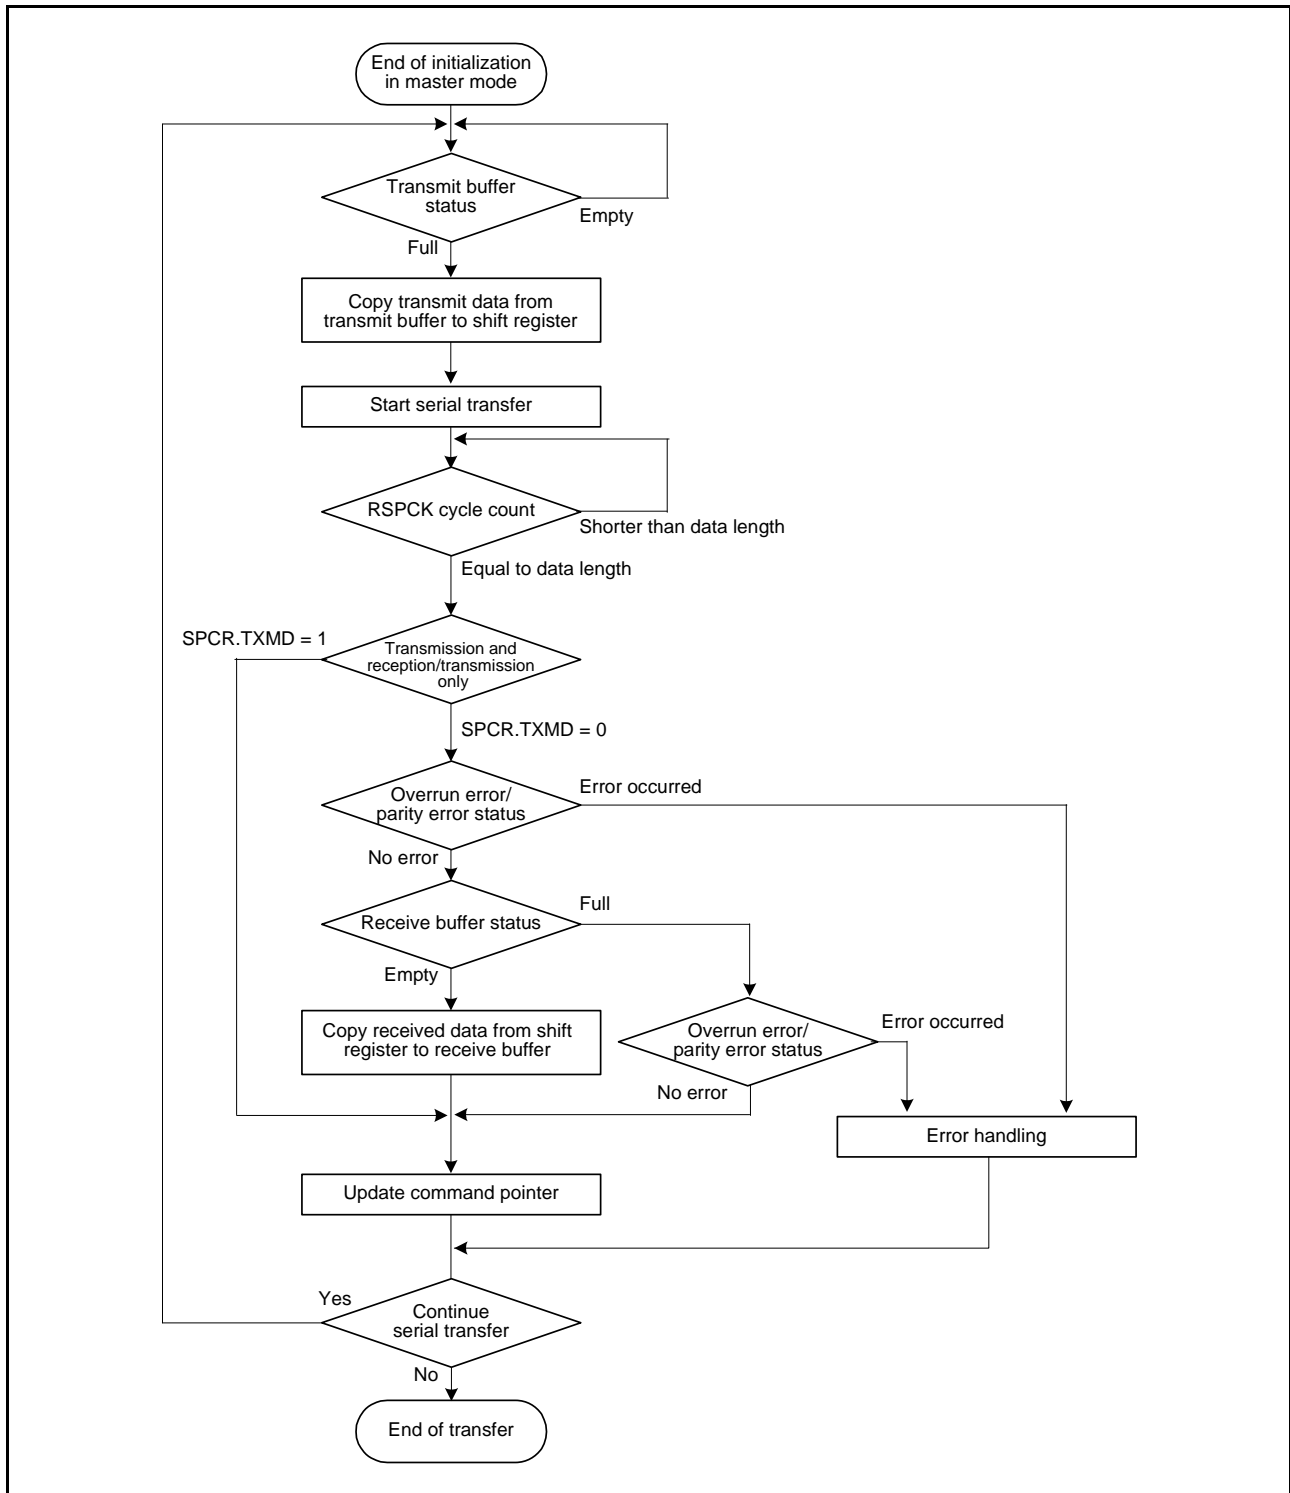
End of initialization in master mode

Transmit buffer status

Empty

Full

Copy transmit data from transmit buffer to shift register

Start serial transfer

RSPCK cycle count

Shorter than data length

Equal to data length

SPCR.TXMD = 1

Transmission and reception/transmission only

SPCR.TXMD = 0

Overrun error/ parity error status

Error occurred

No error

Receive buffer status

Full

Empty

Overrun error/ parity error status

Error occurred

Copy received data from shift register to receive buffer

No error

Error handling

Update command pointer

Yes

Continue serial transfer

No

End of transfer